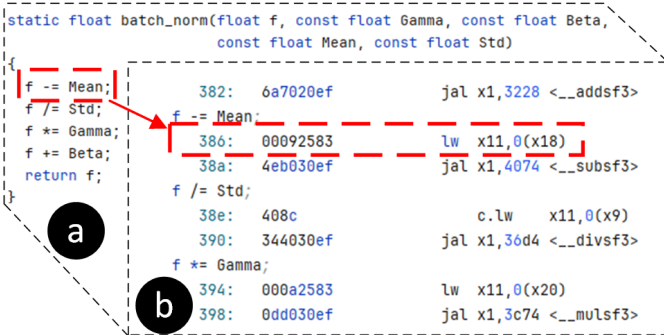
static float batch_norm(float f, const float Gamma, const float Beta,
const float Mean, const float Std)
{
f -= Mean;
f /= Std;
f *= Gamma;
f += Beta;
return f;
}

a

382: 6a7020ef jal x1,3228 <__addsf3>
f -= Mean;
386: 00092583 lw x11,0(x18)
38a: 4eb030ef jal x1,4074 <__subsf3>
f /= Std;
38e: 408c c.lw x11,0(x9)
390: 344030ef jal x1,36d4 <__divsf3>
f *= Gamma;
394: 000a2583 lw x11,0(x20)
398: 0dd030ef jal x1,3c74 <__mulsf3>

b